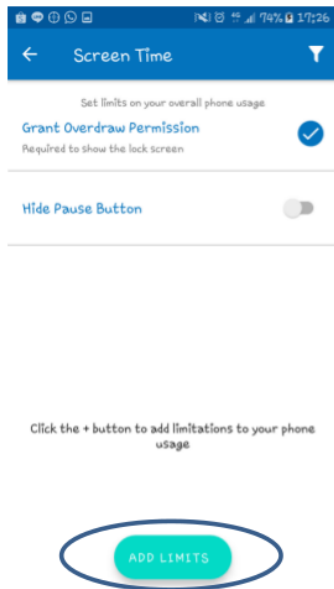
74% 17:26

Screen Time

Set limits on your overall phone usage

Grant Overdraw Permission

Required to show the lock screen

Hide Pause Button

Click the + button to add limitations to your phone usage

ADD LIMITS